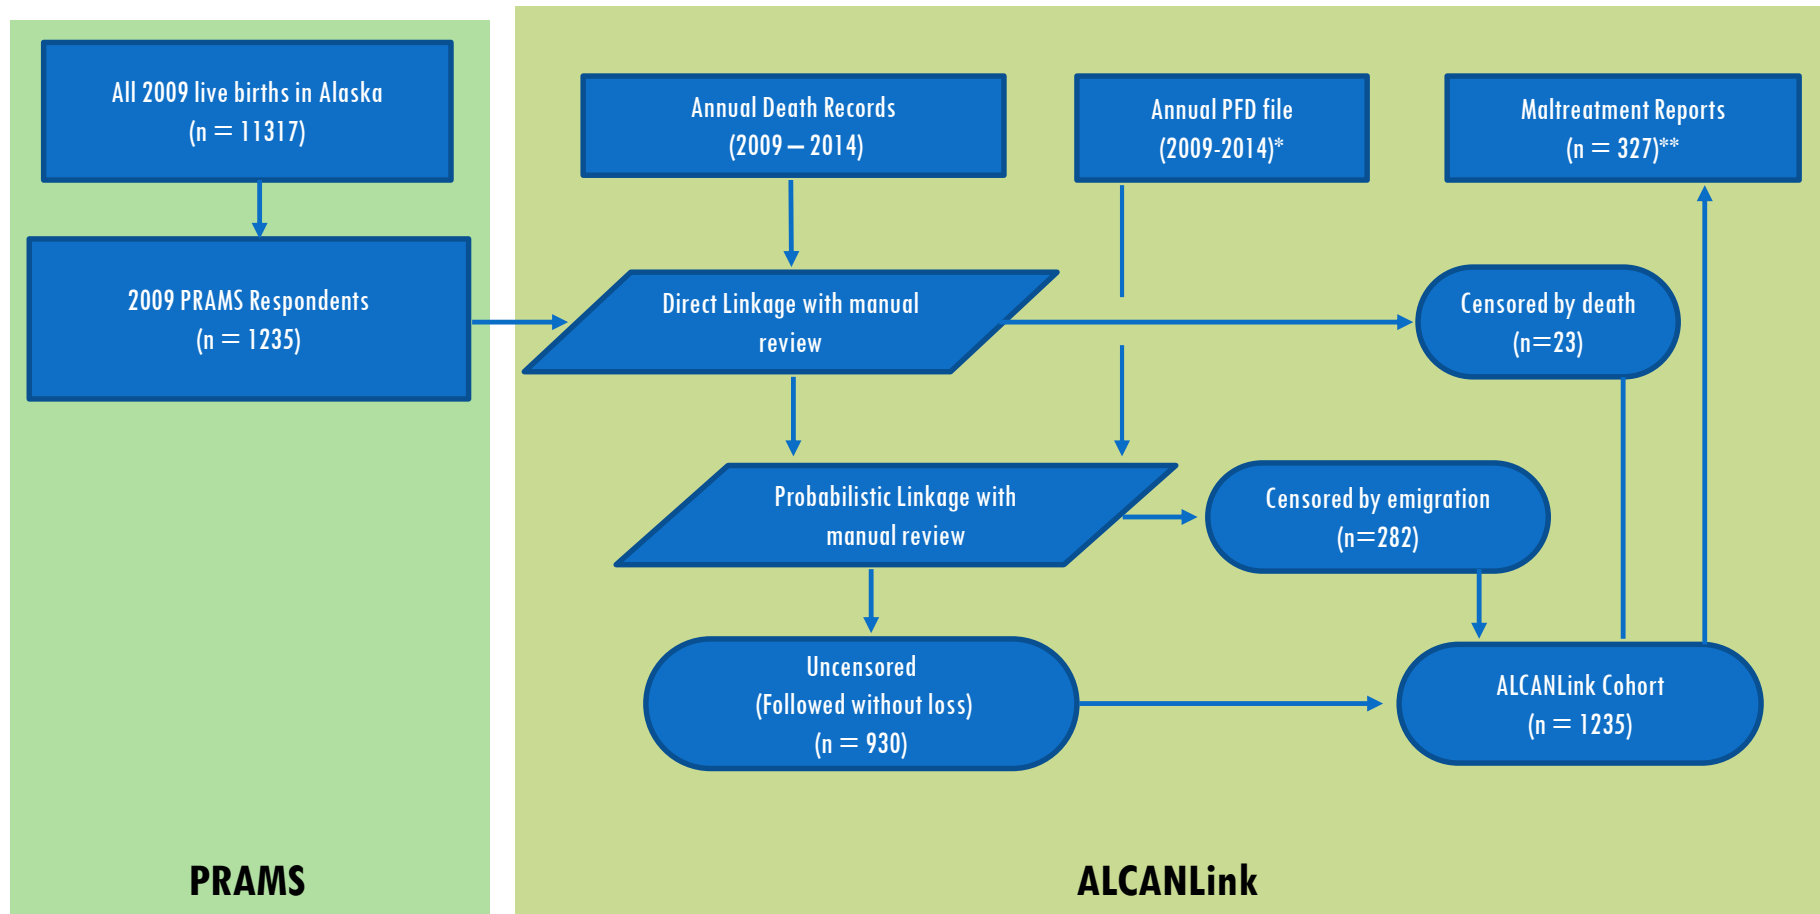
All 2009 live births in Alaska
(n = 11317)

2009 PRAMS Respondents
(n = 1235)

PRAMS

Annual Death Records
(2009 – 2014)

Annual PFD file
(2009-2014)*

Maltreatment Reports
(n = 327)**

Direct Linkage with manual review

Censored by death
(n=23)

Probabilistic Linkage with manual review

Censored by emigration
(n=282)

Uncensored
(Followed without loss)
(n = 930)

ALCANLink Cohort
(n = 1235)

ALCANLink